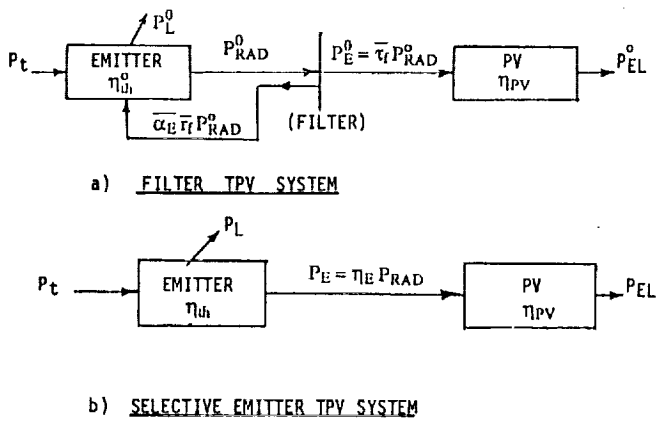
$P_L^0$

$P_t$

EMITTER
$\eta_{th}^o$

$P_{RAD}^0$

$P_E^0 = \overline{\tau}_f P_{RAD}^o$

PV
$\eta_{PV}$

$P_{EL}^o$

$\overline{\alpha_E}\,\overline{r}_f P_{RAD}^o$

(FILTER)

a) FILTER TPV SYSTEM

$P_L$

$P_t$

EMITTER
$\eta_{th}$

$P_E = \eta_E P_{RAD}$

PV
$\eta_{PV}$

$P_{EL}$

b) SELECTIVE EMITTER TPV SYSTEM